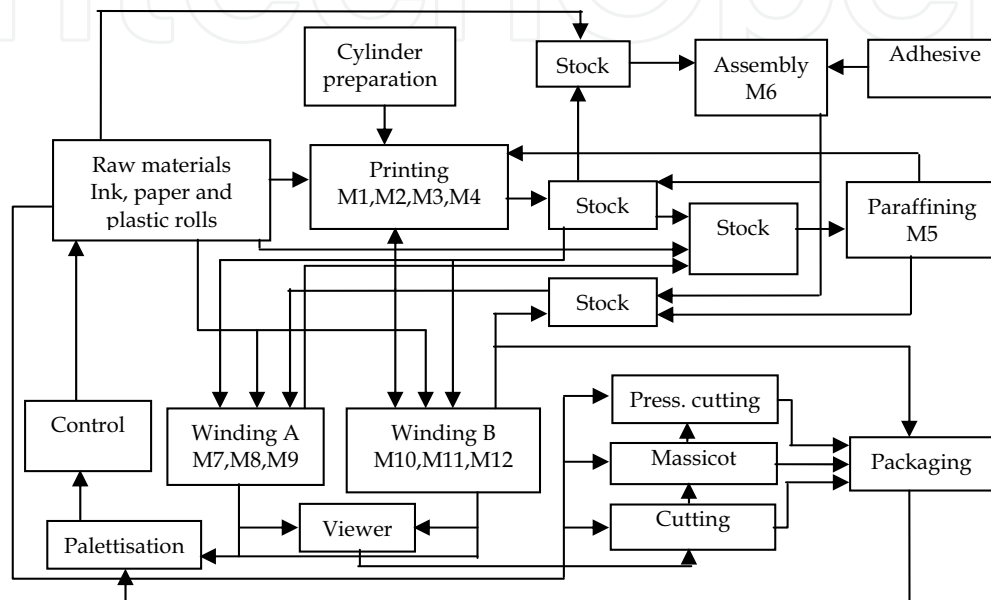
Cylinder preparation

Stock

Assembly M6

Adhesive

Raw materials Ink, paper and plastic rolls

Printing M1,M2,M3,M4

Stock

Stock

Paraffining M5

Stock

Control

Winding A M7,M8,M9

Winding B M10,M11,M12

Press. cutting

Massicot

Packaging

Cutting

Viewer

Palettisation